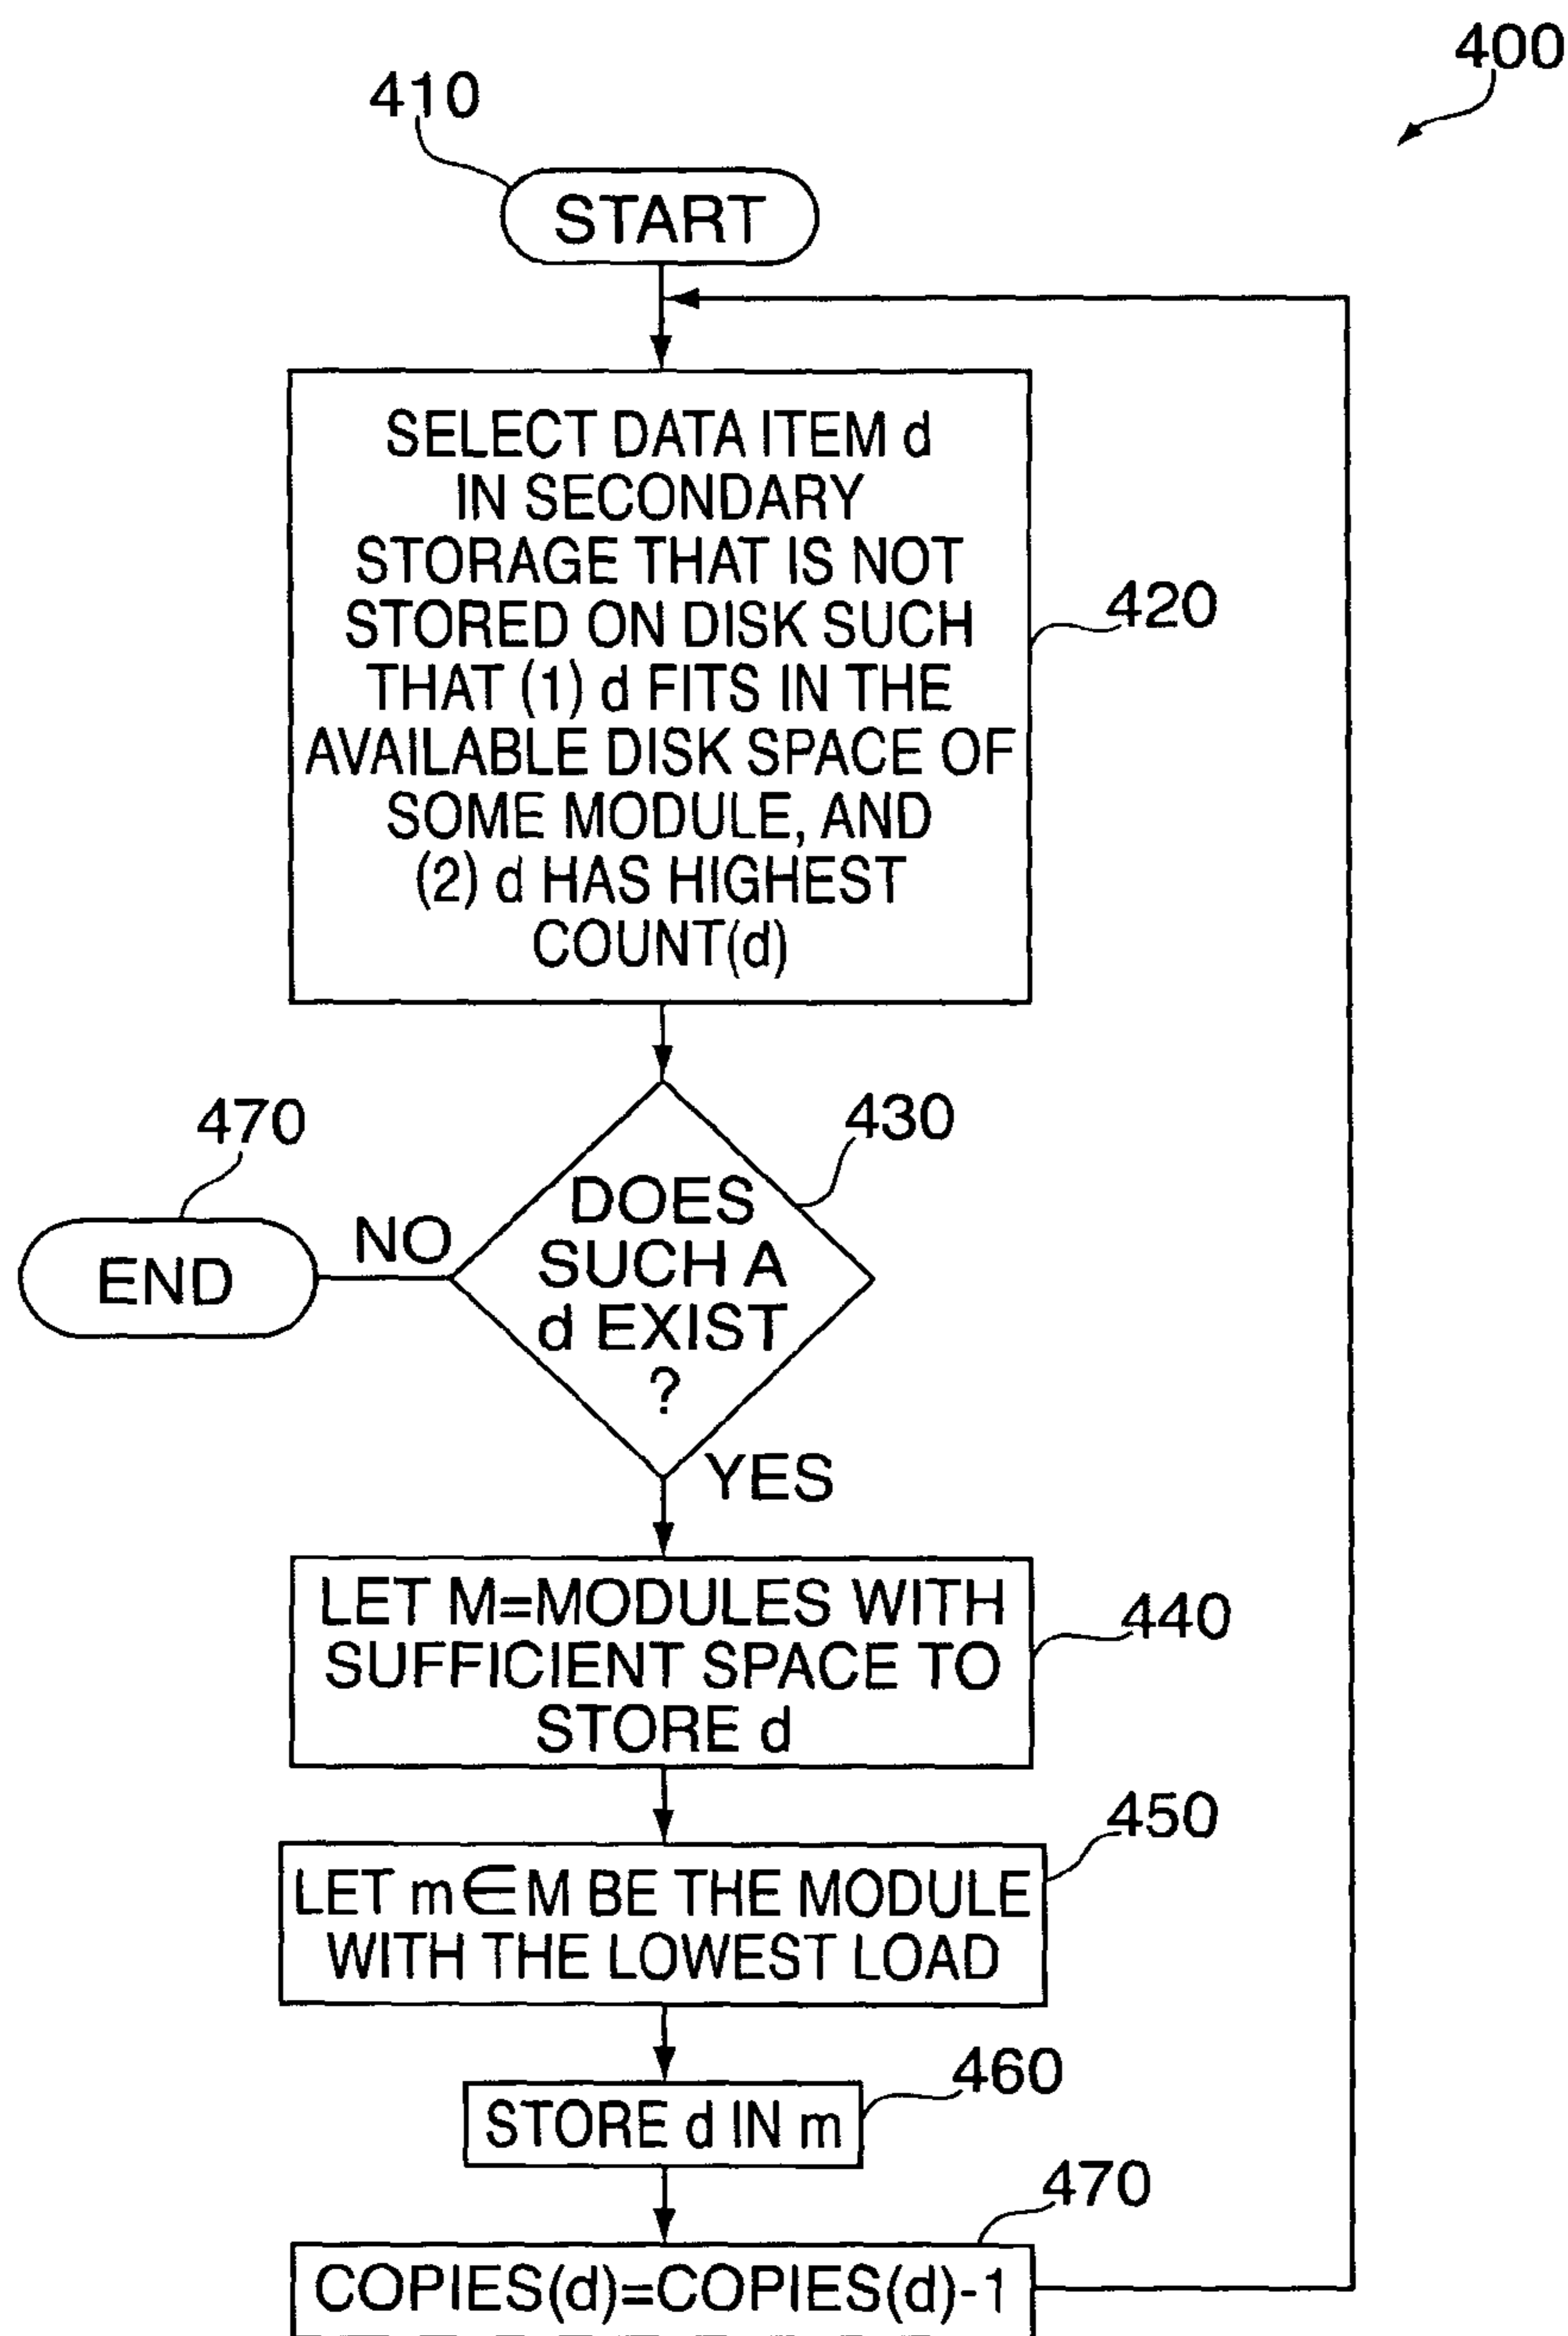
400

410

START

SELECT DATA ITEM d IN SECONDARY STORAGE THAT IS NOT STORED ON DISK SUCH THAT (1) d FITS IN THE AVAILABLE DISK SPACE OF SOME MODULE, AND (2) d HAS HIGHEST COUNT(d)

420

470

430

END

NO

DOES SUCH A d EXIST ?

YES

LET M=MODULES WITH SUFFICIENT SPACE TO STORE d

440

450

LET m$\in$M BE THE MODULE WITH THE LOWEST LOAD

460

STORE d IN m

470

COPIES(d)=COPIES(d)-1